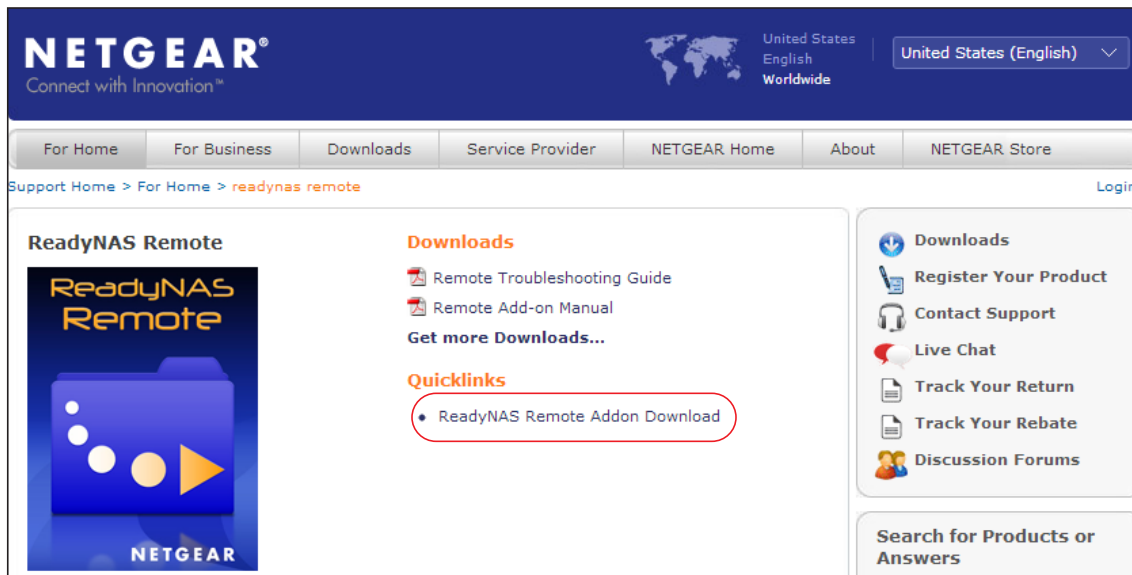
NETGEAR®
Connect with Innovation™

United States
English
Worldwide

United States (English)

For Home | For Business | Downloads | Service Provider | NETGEAR Home | About | NETGEAR Store

Support Home > For Home > readynas remote

Login

ReadyNAS Remote

ReadyNAS Remote

NETGEAR

Downloads

Remote Troubleshooting Guide

Remote Add-on Manual

Get more Downloads...

Quicklinks

• ReadyNAS Remote Addon Download

Downloads

Register Your Product

Contact Support

Live Chat

Track Your Return

Track Your Rebate

Discussion Forums

Search for Products or Answers